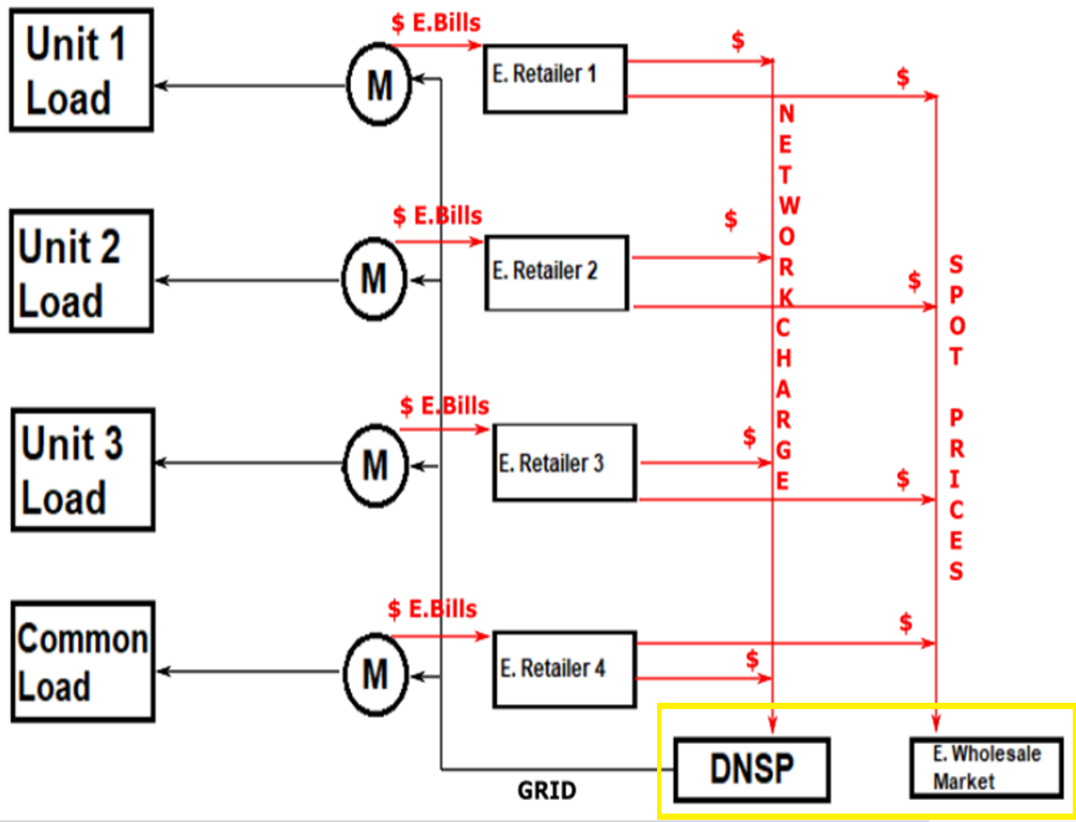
Unit 1 Load

M

$ E.Bills

E. Retailer 1

$

$

Unit 2 Load

M

$ E.Bills

E. Retailer 2

$

$

Unit 3 Load

M

$ E.Bills

E. Retailer 3

$

$

Common Load

M

$ E.Bills

E. Retailer 4

$

$

NETWORK CHARGE

SPOT PRICES

DNSP

E. Wholesale Market

GRID